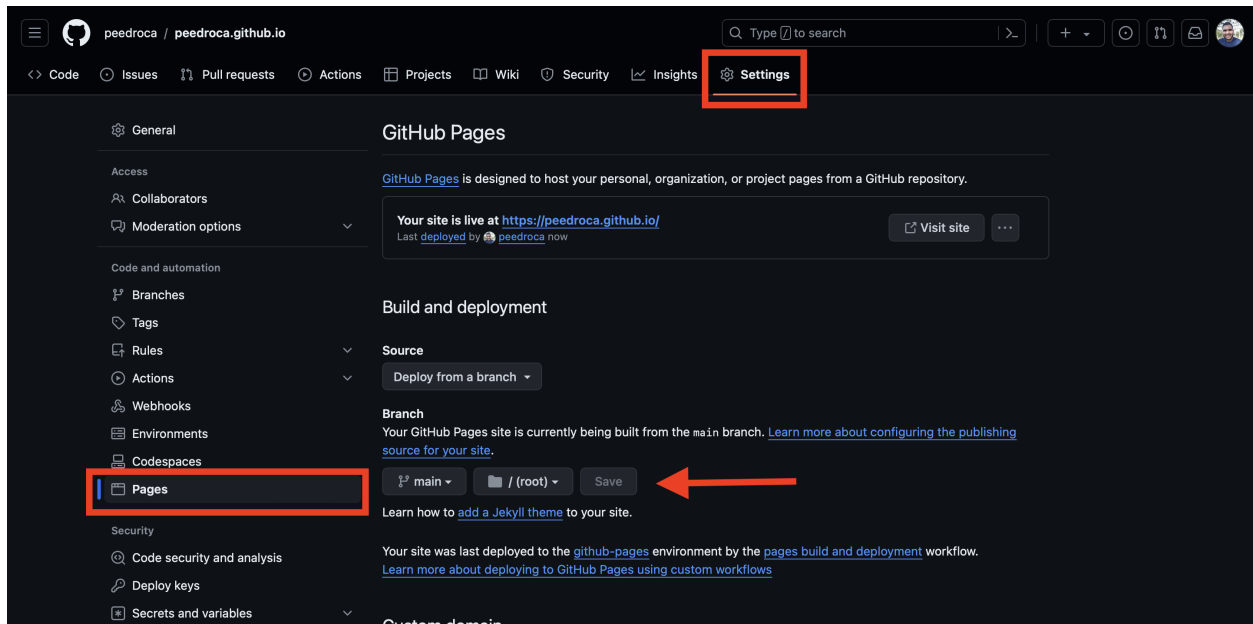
peedroca / peedroca.github.io

Type / to search

Code Issues Pull requests Actions Projects Wiki Security Insights Settings

General

Access

Collaborators

Moderation options

Code and automation

Branches

Tags

Rules

Actions

Webhooks

Environments

Codespaces

Pages

Security

Code security and analysis

Deploy keys

Secrets and variables

GitHub Pages

GitHub Pages is designed to host your personal, organization, or project pages from a GitHub repository.

Your site is live at https://peedroca.github.io/
Last deployed by peedroca now

Visit site

Build and deployment

Source

Deploy from a branch

Branch

Your GitHub Pages site is currently being built from the main branch. Learn more about configuring the publishing source for your site.

main / (root) Save

Learn how to add a Jekyll theme to your site.

Your site was last deployed to the github-pages environment by the pages build and deployment workflow.
Learn more about deploying to GitHub Pages using custom workflows

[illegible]